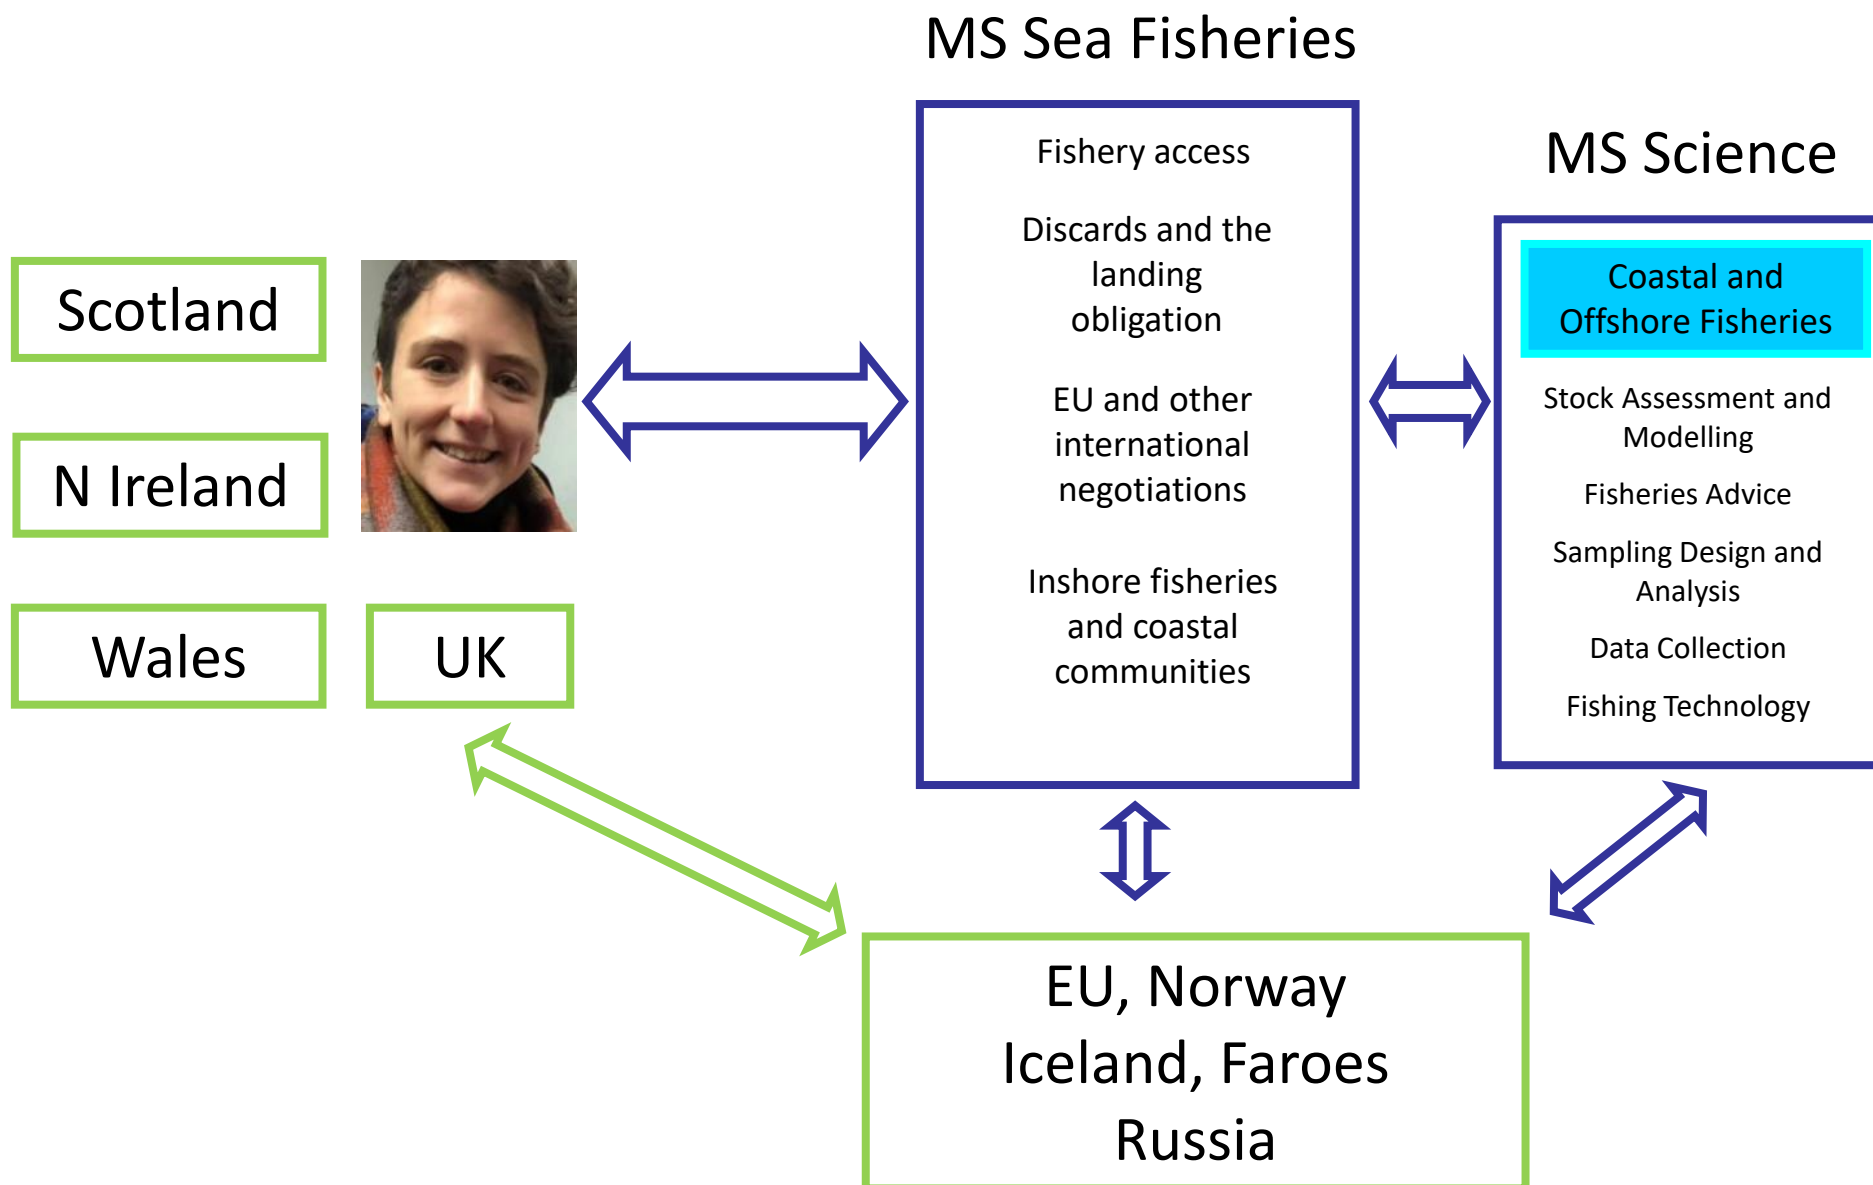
MS Sea Fisheries

Scotland

N Ireland

Wales

UK

Fishery access

Discards and the landing obligation

EU and other international negotiations

Inshore fisheries and coastal communities

MS Science

Coastal and Offshore Fisheries

Stock Assessment and Modelling

Fisheries Advice

Sampling Design and Analysis

Data Collection

Fishing Technology

EU, Norway Iceland, Faroes Russia